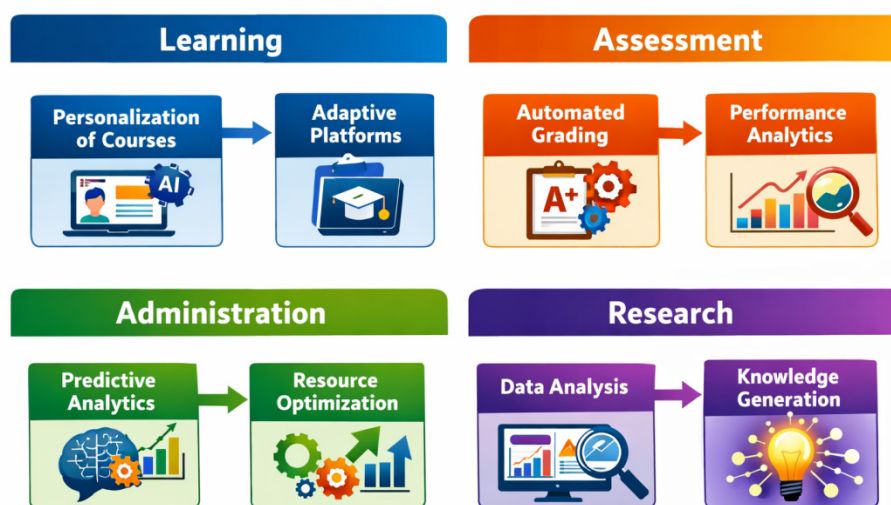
Learning

Personalization of Courses

AI

Adaptive Platforms

Assessment

Automated Grading

A+

Performance Analytics

Administration

Predictive Analytics

Resource Optimization

Research

Data Analysis

Knowledge Generation